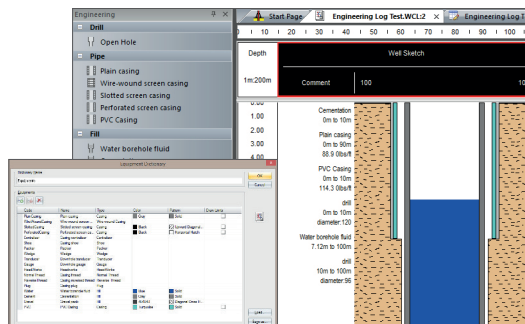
Engineering

Drill
Open Hole

Pipe
Plain casing
Wire-wound screen casing
Slotted screen casing
Perforated screen casing
PVC Casing

Fill
Water borehole fluid

Start Page | Engineering Log Test.WCL:2 | Engineering Log Test

10 20 30 40 50 60 70 80 90 100

Depth
1m:200m

Well Sketch
Comment | 100

0.00
1.00
2.00
3.00
4.00
5.00
6.00
7.00
8.00
9.00

Cementation
0m to 10m

Plain casing
0m to 90m
88.9 0lbs/ft

PVC Casing
0m to 10m
114.3 0lbs/ft

drill
0m to 10m
diameter:120

Water borehole fluid
7.12m to 100m

drill
10m to 100m
diameter:96

Equipment Dictionary

Dictionary Name
Field wells

Equipment

| Code | Name | Type | Color | Pattern | Draw using |
|---|---|---|---|---|---|
| PlainCasing | Plain casing | Plain casing | Gray | Solid | |
| WireWoundCasing | Wire-wound screen casing | Wire-wound Casing | | | |
| SlottedCasing | Slotted screen casing | Slotted screen casing | Black | Upward Diagonal | |
| PerforatedCasing | Perforated screen casing | Perforated screen casing | Black | Horizontal Hatch | |
| Centralizer | Centralizer | Centralizer | | | |
| Shoe | Casing shoe | Shoe | | | |
| Packer | Packer | Packer | | | |
| Wedge | Wedge | Wedge | | | |
| Sandtrap | Sand trap | Sandtrap | | | |
| Gauge | Flow gauge | Gauge | | | |
| HeadWorks | Headworks | HeadWorks | | | |
| NormalThread | Casing thread | Normal Thread | | | |
| ReverseThread | Casing reversed thread | Reverse Thread | | | |
| Plug | Casing plug | Plug | | | |
| Water | Water borehole fluid | Fill | Blue | Solid | |
| Cement | Cementation | Fill | Gray | Solid | |
| Gravel | Gravel pack | Fill | | Diagonal Cross | |
| PVC | PVC Casing | Casing | Turquoise | Solid | |

OK
Cancel
Load...
Save as...